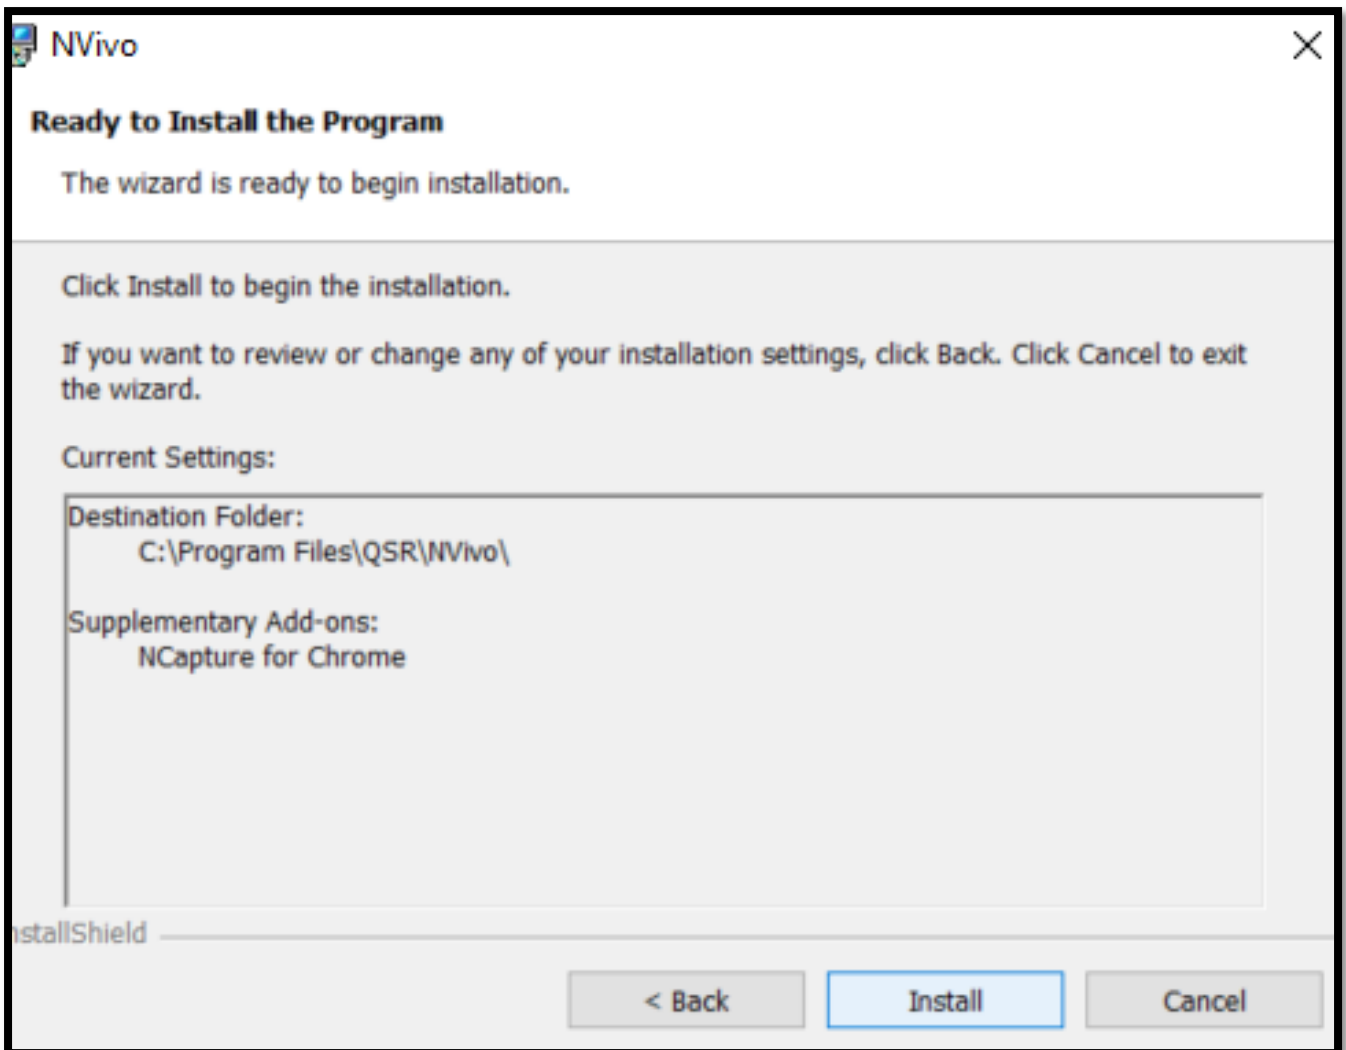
NVivo

Ready to Install the Program

The wizard is ready to begin installation.

Click Install to begin the installation.

If you want to review or change any of your installation settings, click Back. Click Cancel to exit the wizard.

Current Settings:

Destination Folder:
C:\Program Files\QSR\NVivo\

Supplementary Add-ons:
NCapture for Chrome

nstallShield

< Back | Install | Cancel